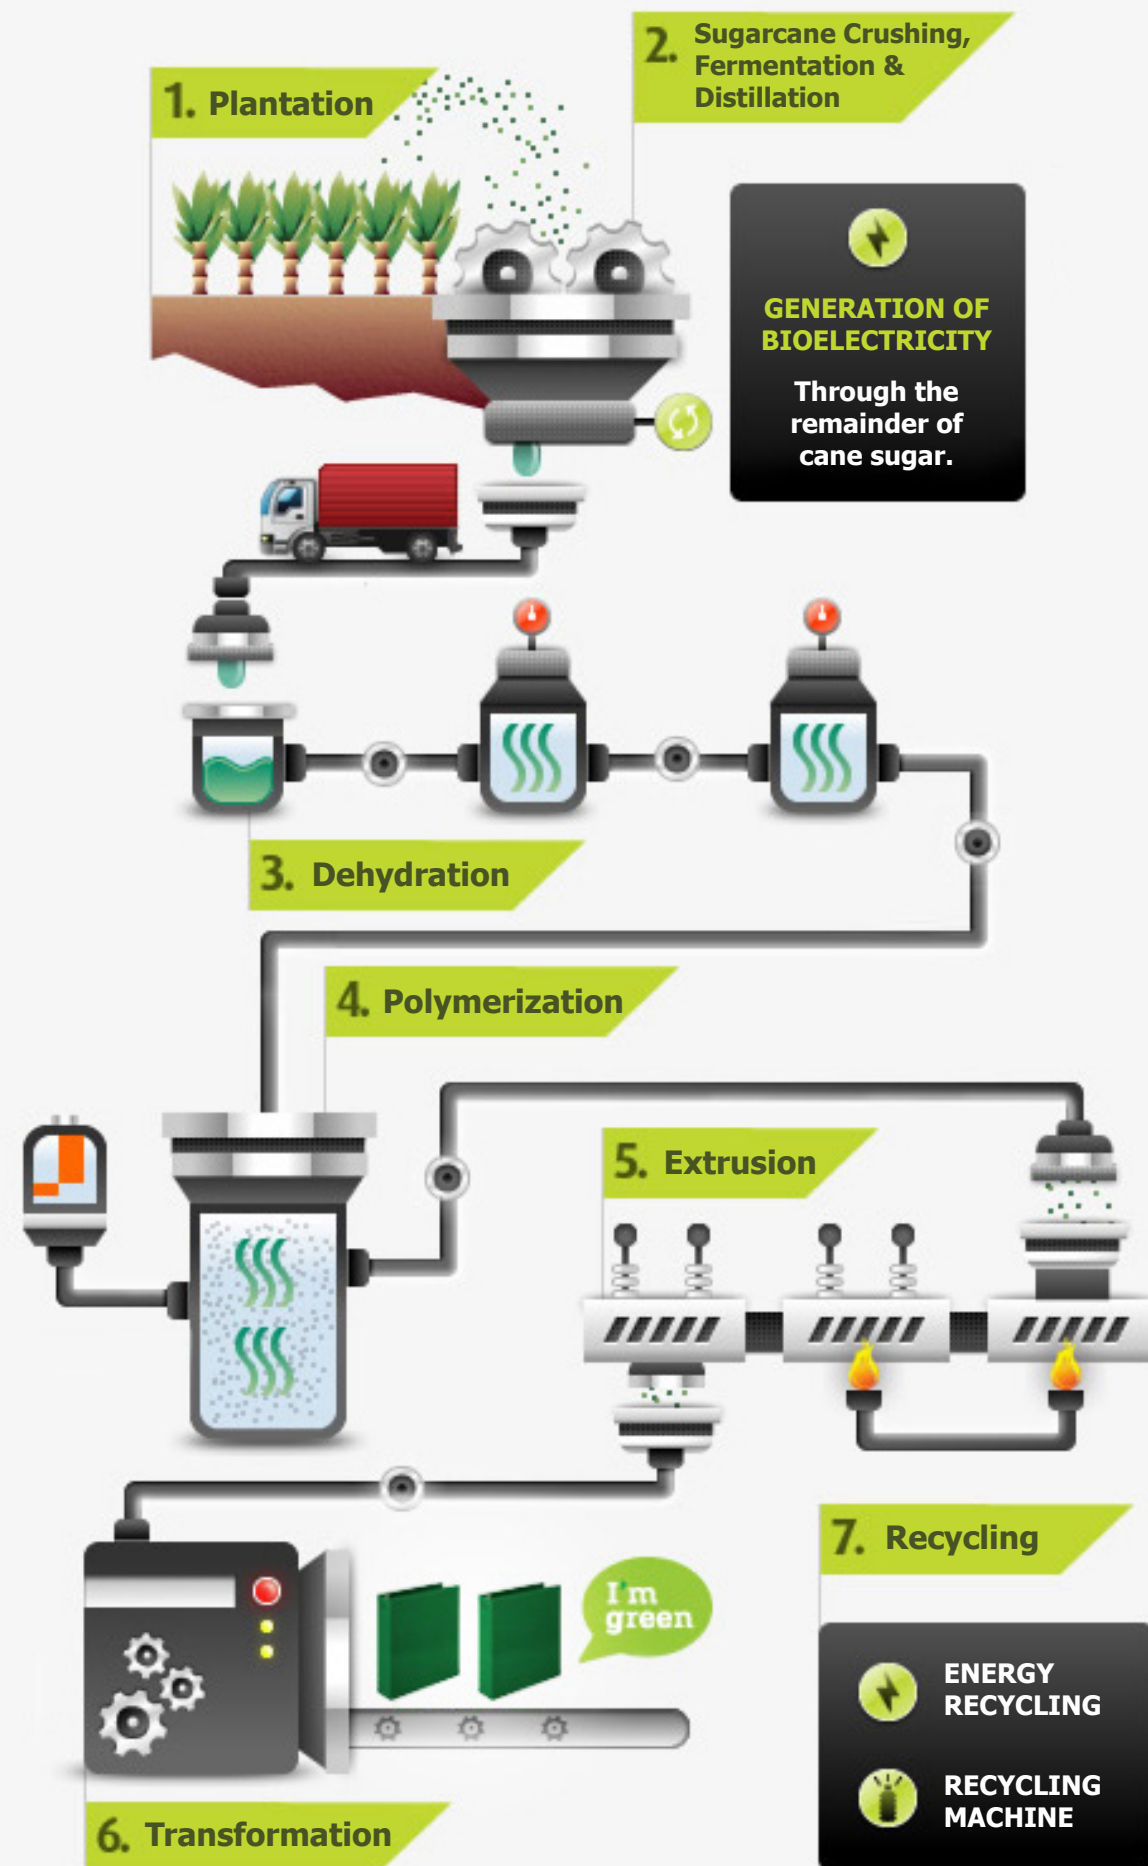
1. Plantation

2. Sugarcane Crushing, Fermentation & Distillation

GENERATION OF BIOELECTRICITY

Through the remainder of cane sugar.

3. Dehydration

4. Polymerization

5. Extrusion

I'm green

7. Recycling

ENERGY RECYCLING

RECYCLING MACHINE

6. Transformation